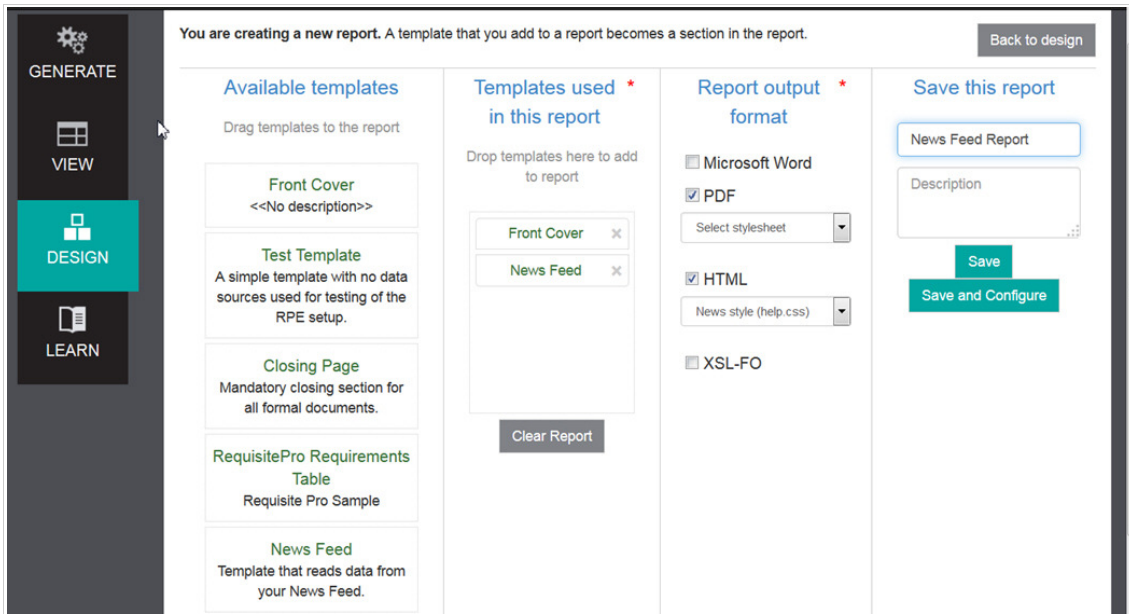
GENERATE

VIEW

DESIGN

LEARN

**You are creating a new report.** A template that you add to a report becomes a section in the report.

Back to design

Available templates

Drag templates to the report

Front Cover
<<No description>>

Test Template
A simple template with no data sources used for testing of the RPE setup.

Closing Page
Mandatory closing section for all formal documents.

RequisitePro Requirements Table
Requisite Pro Sample

News Feed
Template that reads data from your News Feed.

Templates used in this report *

Drop templates here to add to report

Front Cover ×

News Feed ×

Clear Report

Report output format *

Microsoft Word

PDF

Select stylesheet

HTML

News style (help.css)

XSL-FO

Save this report

News Feed Report

Description

Save

Save and Configure